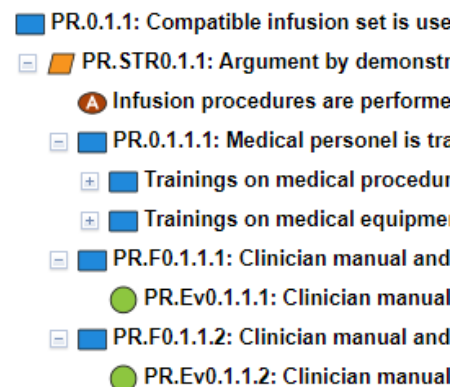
PR.0.1.1: Compatible infusion set is use
PR.STR0.1.1: Argument by demonstr
A Infusion procedures are performe
PR.0.1.1.1: Medical personel is tra
Trainings on medical procedur
Trainings on medical equipmer
PR.F0.1.1.1: Clinician manual and
PR.Ev0.1.1.1: Clinician manual
PR.F0.1.1.2: Clinician manual and
PR.Ev0.1.1.2: Clinician manual